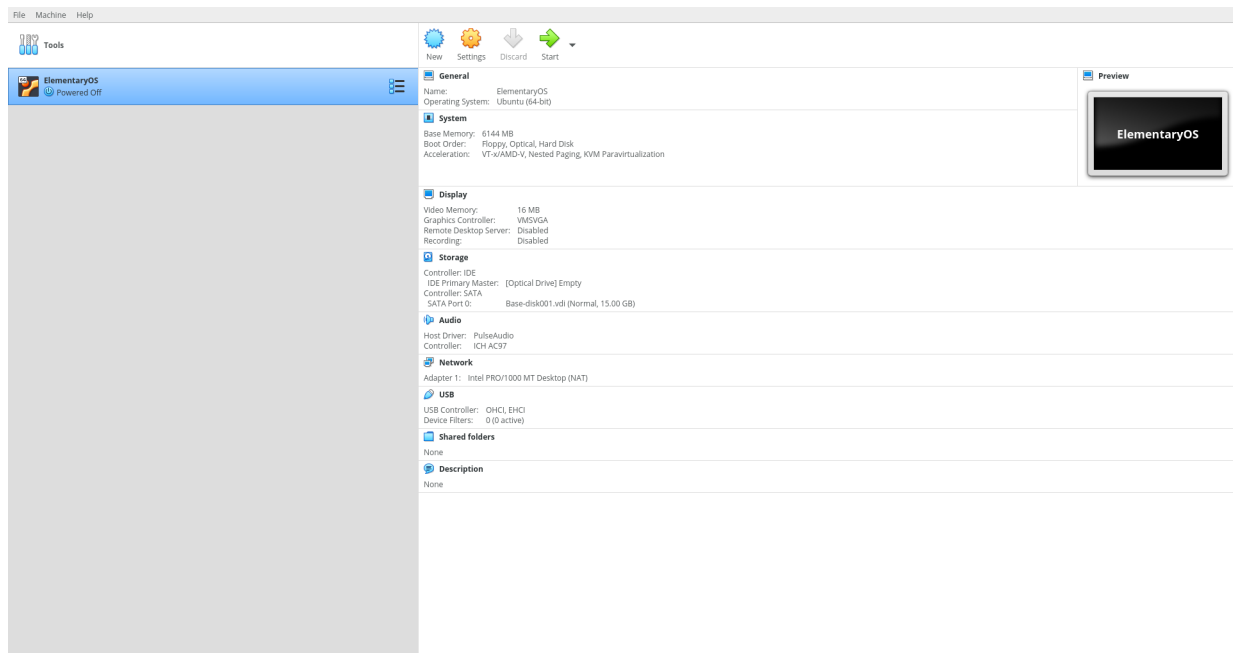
File Machine Help

Tools

ElementaryOS
Powered Off

New Settings Discard Start

General

Name: ElementaryOS
Operating System: Ubuntu (64-bit)

System

Base Memory: 6144 MB
Boot Order: Floppy, Optical, Hard Disk
Acceleration: VT-x/AMD-V, Nested Paging, KVM Paravirtualization

Preview

ElementaryOS

Display

Video Memory: 16 MB
Graphics Controller: VMSVGA
Remote Desktop Server: Disabled
Recording: Disabled

Storage

Controller: IDE
IDE Primary Master: [Optical Drive] Empty
Controller: SATA
SATA Port 0: Base-disk001.vdi (Normal, 15.00 GB)

Audio

Host Driver: PulseAudio
Controller: ICH AC97

Network

Adapter 1: Intel PRO/1000 MT Desktop (NAT)

USB

USB Controller: OHCI, EHCI
Device Filters: 0 (0 active)

Shared folders

None

Description

None